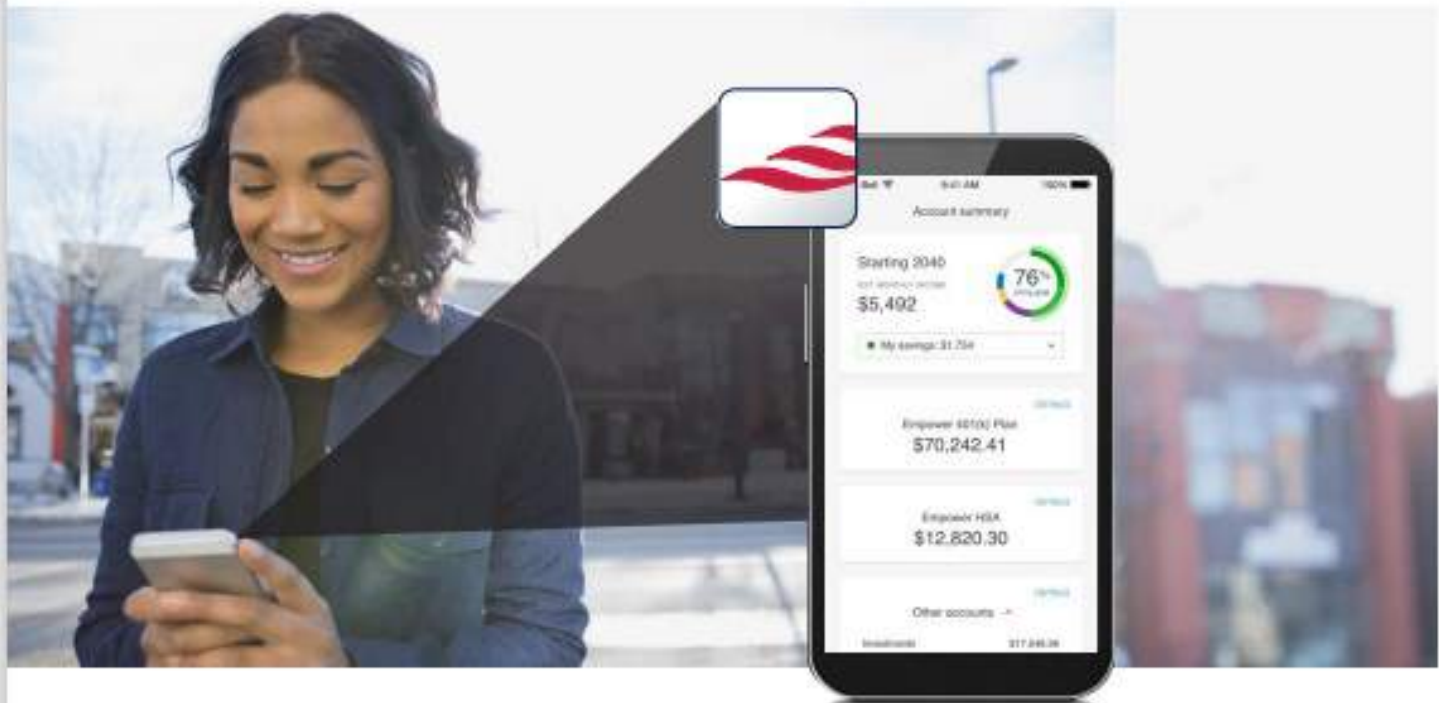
Bell 9:41 AM 100%

Account summary

Starting 2040

EST. MONTHLY INCOME

$5,492

76%

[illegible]

My savings: $1,704

DETAILS

Empower 401(k) Plan

$70,242.41

DETAILS

Empower HSA

$12,820.30

DETAILS

Other accounts →

Investments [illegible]